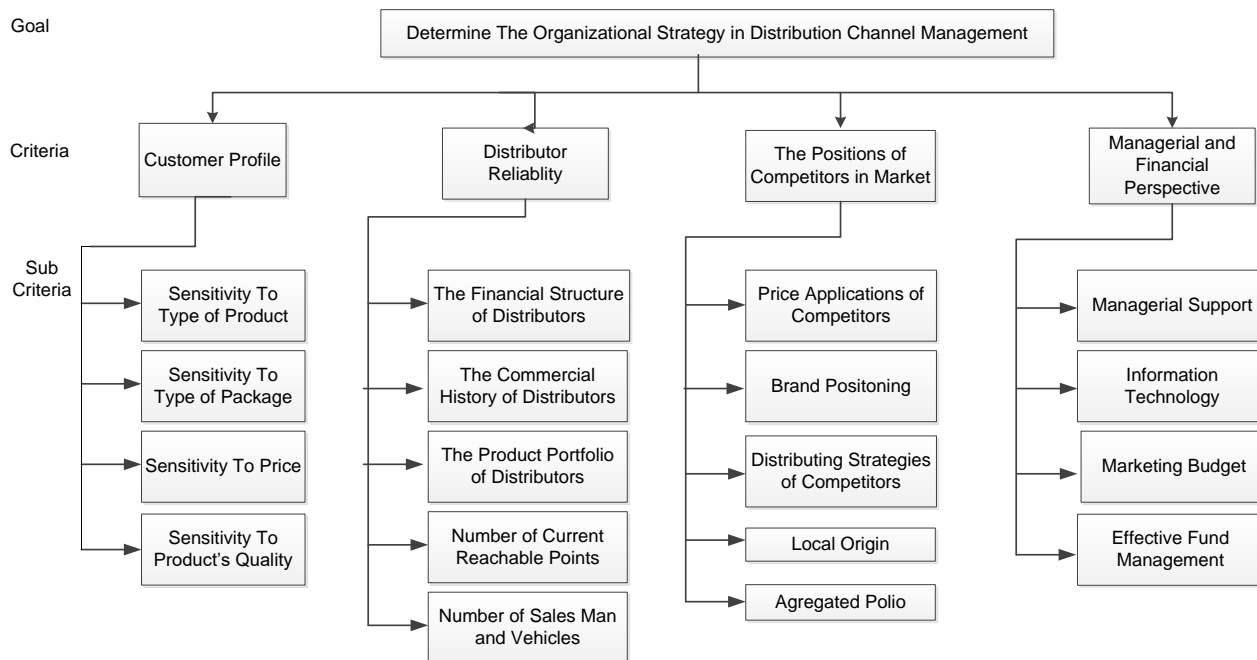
Goal

Determine The Organizational Strategy in Distribution Channel Management

Criteria

Customer Profile

Distributor Reliablity

The Positions of Competitors in Market

Managerial and Financial Perspective

Sub Criteria

Sensitivity To Type of Product

Sensitivity To Type of Package

Sensitivity To Price

Sensitivity To Product's Quality

The Financial Structure of Distributors

The Commercial History of Distributors

The Product Portfolio of Distributors

Number of Current Reachable Points

Number of Sales Man and Vehicles

Price Applications of Competitors

Brand Positoning

Distributing Strategies of Competitors

Local Origin

Agregated Polio

Managerial Support

Information Technology

Marketing Budget

Effective Fund Management